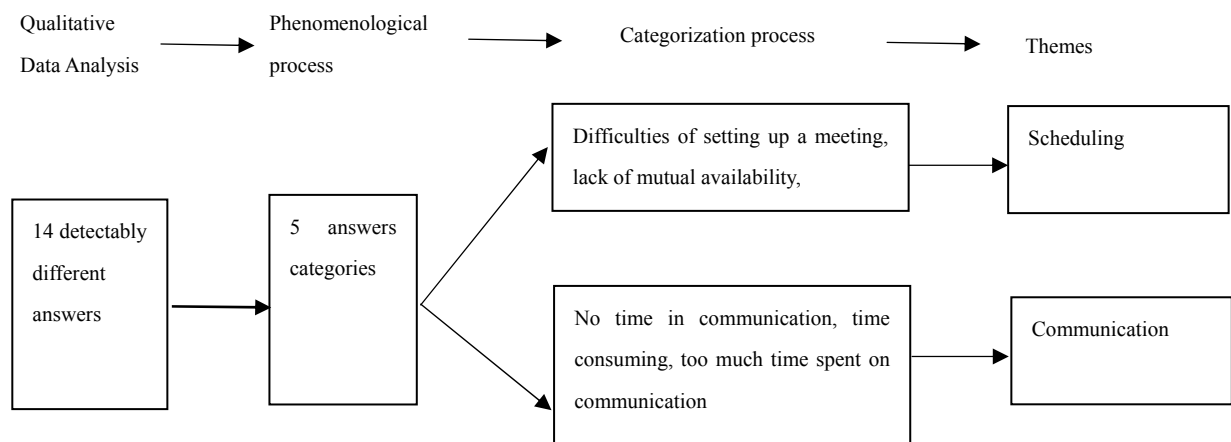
Qualitative Data Analysis

Phenomenological process

Categorization process

Themes

14 detectably different answers

5 answers categories

Difficulties of setting up a meeting, lack of mutual availability,

Scheduling

No time in communication, time consuming, too much time spent on communication

Communication